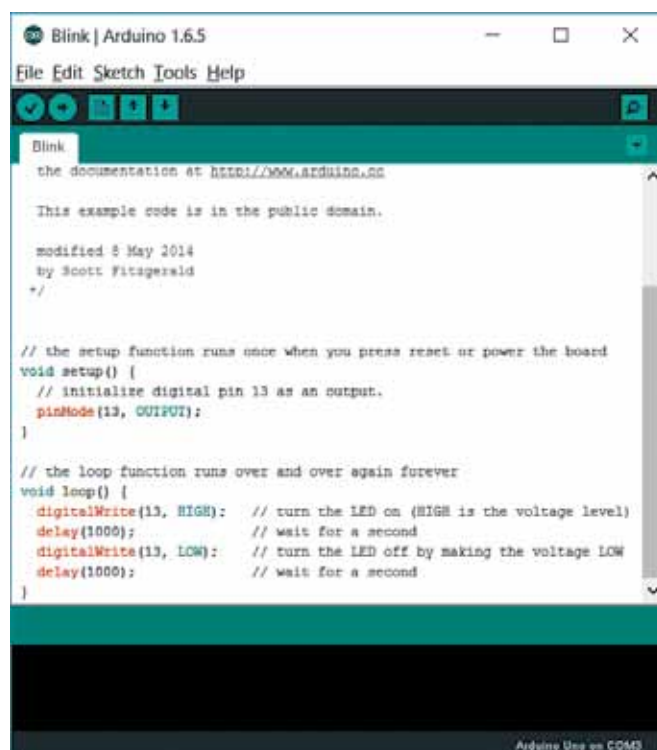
Blink | Arduino 1.6.5

File Edit Sketch Tools Help

Blink

the documentation at http://www.arduino.cc

This example code is in the public domain.

modified 8 May 2014
by Scott Fitzgerald
*/

// the setup function runs once when you press reset or power the board
void setup() {
  // initialize digital pin 13 as an output.
  pinMode(13, OUTPUT);
}

// the loop function runs over and over again forever
void loop() {
  digitalWrite(13, HIGH);   // turn the LED on (HIGH is the voltage level)
  delay(1000);              // wait for a second
  digitalWrite(13, LOW);    // turn the LED off by making the voltage LOW
  delay(1000);              // wait for a second
}

Arduino Uno on COM3